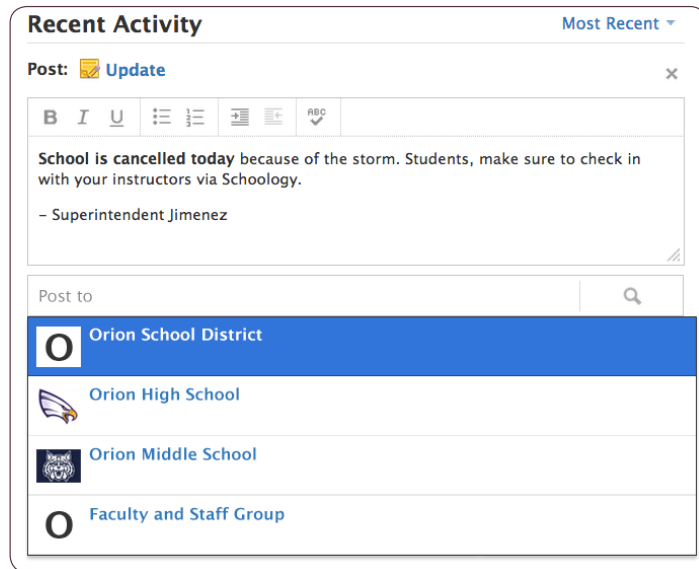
Recent Activity
Most Recent

Post: Update

×

B I U

ABC

School is cancelled today because of the storm. Students, make sure to check in with your instructors via Schoology.

– Superintendent Jimenez

Post to

O Orion School District

Orion High School

Orion Middle School

O Faculty and Staff Group